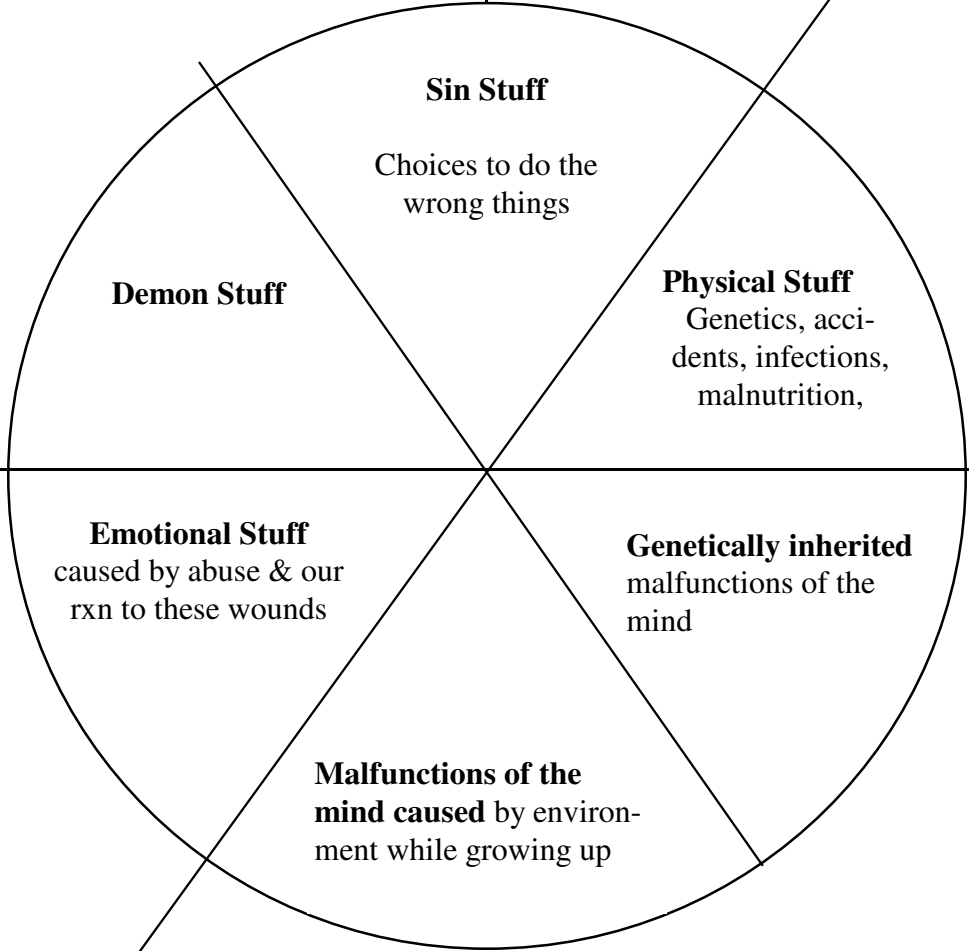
**Sin Stuff**

Choices to do the wrong things

**Demon Stuff**

**Physical Stuff**
Genetics, accidents, infections, malnutrition,

**Emotional Stuff**
caused by abuse & our rxn to these wounds

**Genetically inherited** malfunctions of the mind

**Malfunctions of the mind caused** by environment while growing up